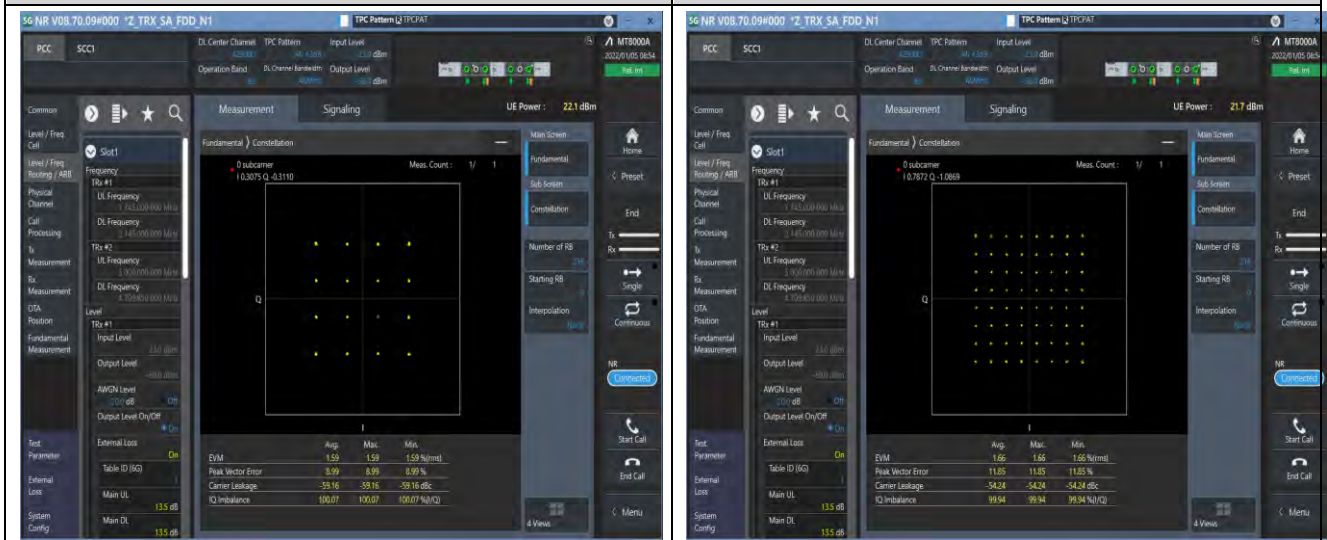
5G NR V08.70.09#000 *Z_TRX_SA_FDD_N1
TPC Pattern TPCPAT
PCC SCC1
DL Center Channel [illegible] TPC Pattern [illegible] Input Level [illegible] dBm
Operation Band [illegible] DL Channel Bandwidth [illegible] Output Level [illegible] dBm
MT8000A
2022/01/05 08:54
Ref. Int
Common
Level / Freq Cell
Level / Freq Routing / ARB
Physical Channel
Call Processing
Tx Measurement
Rx Measurement
OTA Position
Fundamental Measurement
Test Parameter
External Loss
System Config
Slot1
Frequency
TRx #1
UL Frequency
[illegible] MHz
DL Frequency
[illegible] MHz
TRx #2
UL Frequency
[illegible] MHz
DL Frequency
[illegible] MHz
Level
TRx #1
Input Level
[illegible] dBm
Output Level
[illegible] dBm
AWGN Level
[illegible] dB Off
Output Level On/Off
On
External Loss
On
Table ID (6G)
Main UL
13.5 dB
Main DL
13.5 dB
Measurement
Signaling
UE Power : 22.1 dBm
Fundamental 〉 Constellation
0 subcarrier
I 0.3075 Q -0.3110
Meas. Count : 1/ 1
Q
I
| | Avg. | Max. | Min. |
|---|---|---|---|
| EVM | 1.59 | 1.59 | 1.59 %(rms) |
| Peak Vector Error | 8.99 | 8.99 | 8.99 % |
| Carrier Leakage | -59.16 | -59.16 | -59.16 dBc |
| IQ Imbalance | 100.07 | 100.07 | 100.07 %(I/Q) |
Main Screen
Fundamental
Sub Screen
Constellation
Number of RB
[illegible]
Starting RB
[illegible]
Interpolation
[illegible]
4 Views
Home
Preset
End
Tx
Rx
Single
Continuous
NR
Connected
Start Call
End Call
Menu

5G NR V08.70.09#000 *Z_TRX_SA_FDD_N1
TPC Pattern TPCPAT
PCC SCC1
DL Center Channel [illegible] TPC Pattern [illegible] Input Level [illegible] dBm
Operation Band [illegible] DL Channel Bandwidth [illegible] Output Level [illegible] dBm
MT8000A
2022/01/05 08:54
Ref. Int
Common
Level / Freq Cell
Level / Freq Routing / ARB
Physical Channel
Call Processing
Tx Measurement
Rx Measurement
OTA Position
Fundamental Measurement
Test Parameter
External Loss
System Config
Slot1
Frequency
TRx #1
UL Frequency
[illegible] MHz
DL Frequency
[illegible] MHz
TRx #2
UL Frequency
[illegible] MHz
DL Frequency
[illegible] MHz
Level
TRx #1
Input Level
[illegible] dBm
Output Level
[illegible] dBm
AWGN Level
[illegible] dB Off
Output Level On/Off
On
External Loss
On
Table ID (6G)
Main UL
13.5 dB
Main DL
13.5 dB
Measurement
Signaling
UE Power : 21.7 dBm
Fundamental 〉 Constellation
0 subcarrier
I 0.7872 Q -1.0869
Meas. Count : 1/ 1
Q
I
| | Avg. | Max. | Min. |
|---|---|---|---|
| EVM | 1.66 | 1.66 | 1.66 %(rms) |
| Peak Vector Error | 11.85 | 11.85 | 11.85 % |
| Carrier Leakage | -54.24 | -54.24 | -54.24 dBc |
| IQ Imbalance | 99.94 | 99.94 | 99.94 %(I/Q) |
Main Screen
Fundamental
Sub Screen
Constellation
Number of RB
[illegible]
Starting RB
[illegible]
Interpolation
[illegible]
4 Views
Home
Preset
End
Tx
Rx
Single
Continuous
NR
Connected
Start Call
End Call
Menu